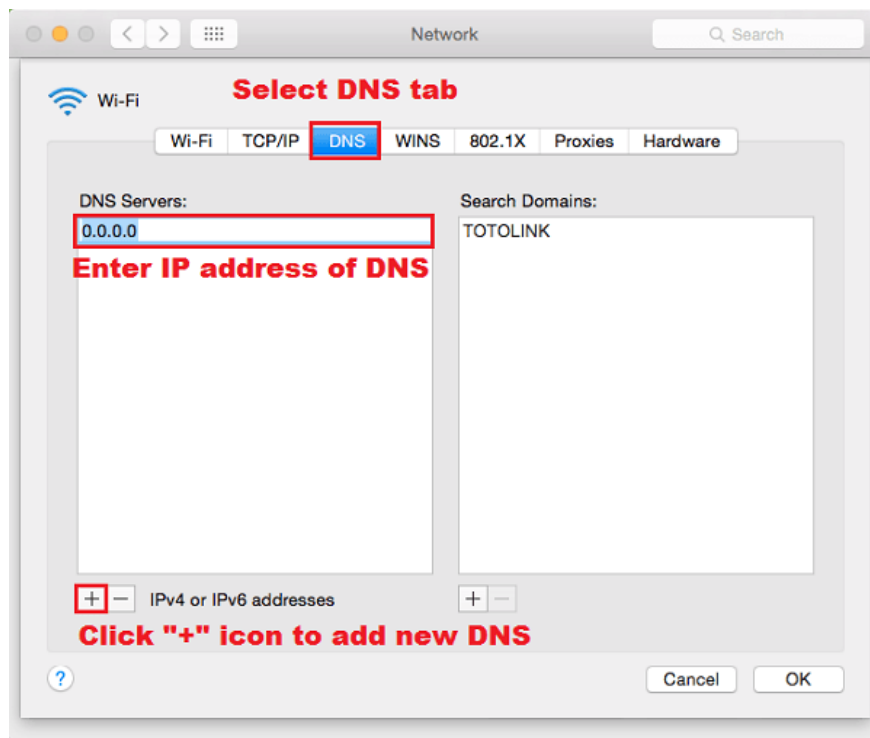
Network

Search

Wi-Fi

Select DNS tab

Wi-Fi | TCP/IP | DNS | WINS | 802.1X | Proxies | Hardware

DNS Servers:

0.0.0.0

Enter IP address of DNS

Search Domains:

TOTOLINK

+ − IPv4 or IPv6 addresses

+ −

Click "+" icon to add new DNS

?

Cancel

OK